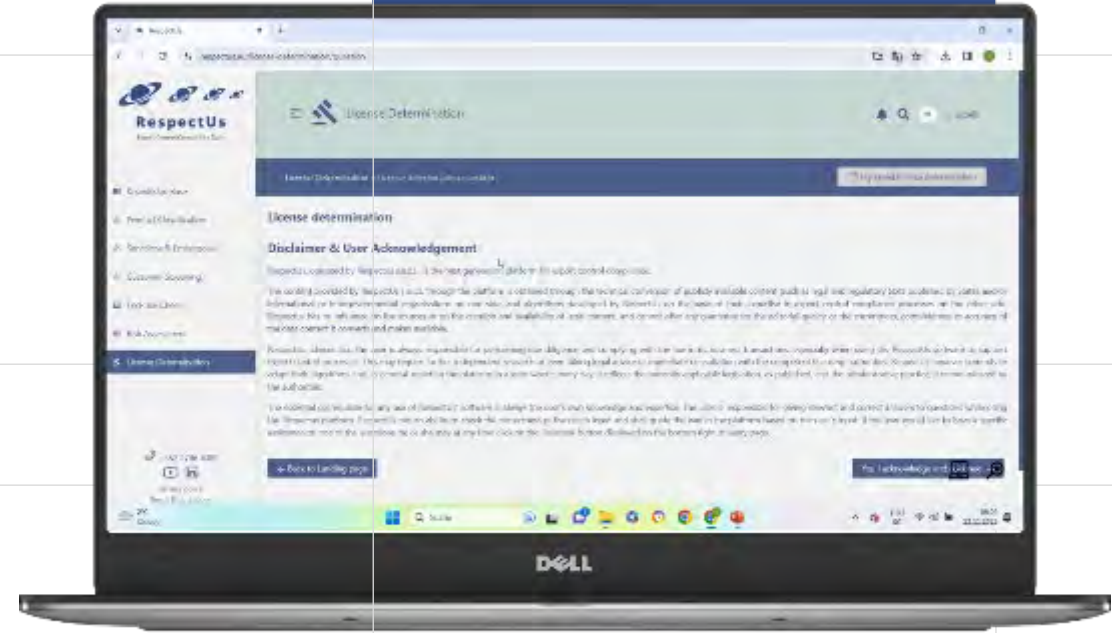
RespectUs

License Determination

License Determination

License determination

Disclaimer & User Acknowledgement

RespectUs is operated by RespectUs. It is the next generation platform for export control compliance.

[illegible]

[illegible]

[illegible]

Back to Landing page

Yes, I acknowledge and proceed

Q Search

DELL